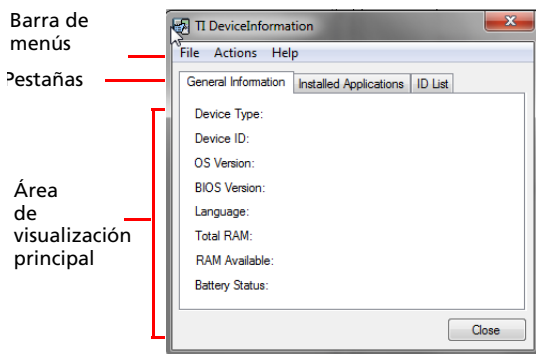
Barra de menús

Pestañas

Área de visualización principal

TI DeviceInformation

File Actions Help

General Information | Installed Applications | ID List

Device Type:

Device ID:

OS Version:

BIOS Version:

Language:

Total RAM:

RAM Available:

Battery Status:

Close